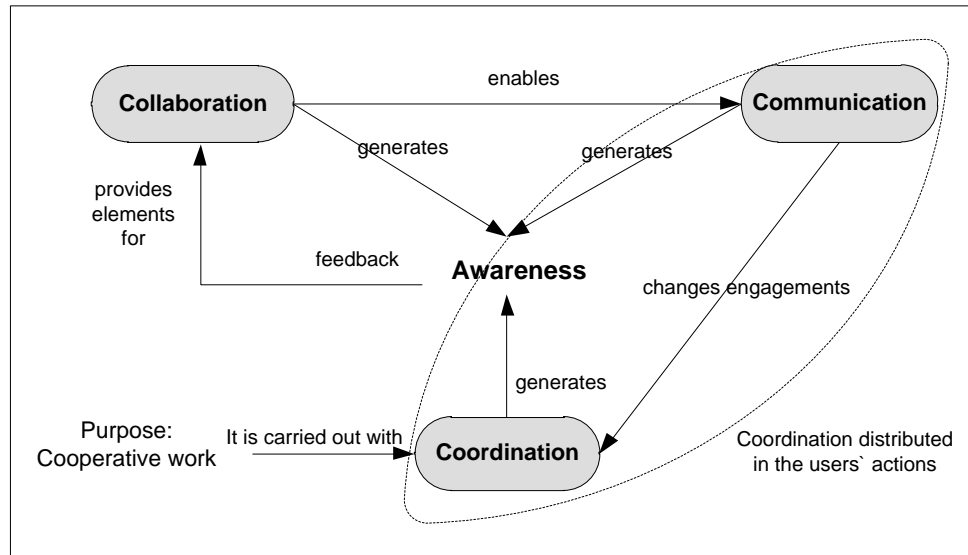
Collaboration

enables

Communication

generates

generates

provides elements for

feedback

Awareness

changes engagements

generates

Purpose: Cooperative work

It is carried out with

Coordination

Coordination distributed in the users` actions